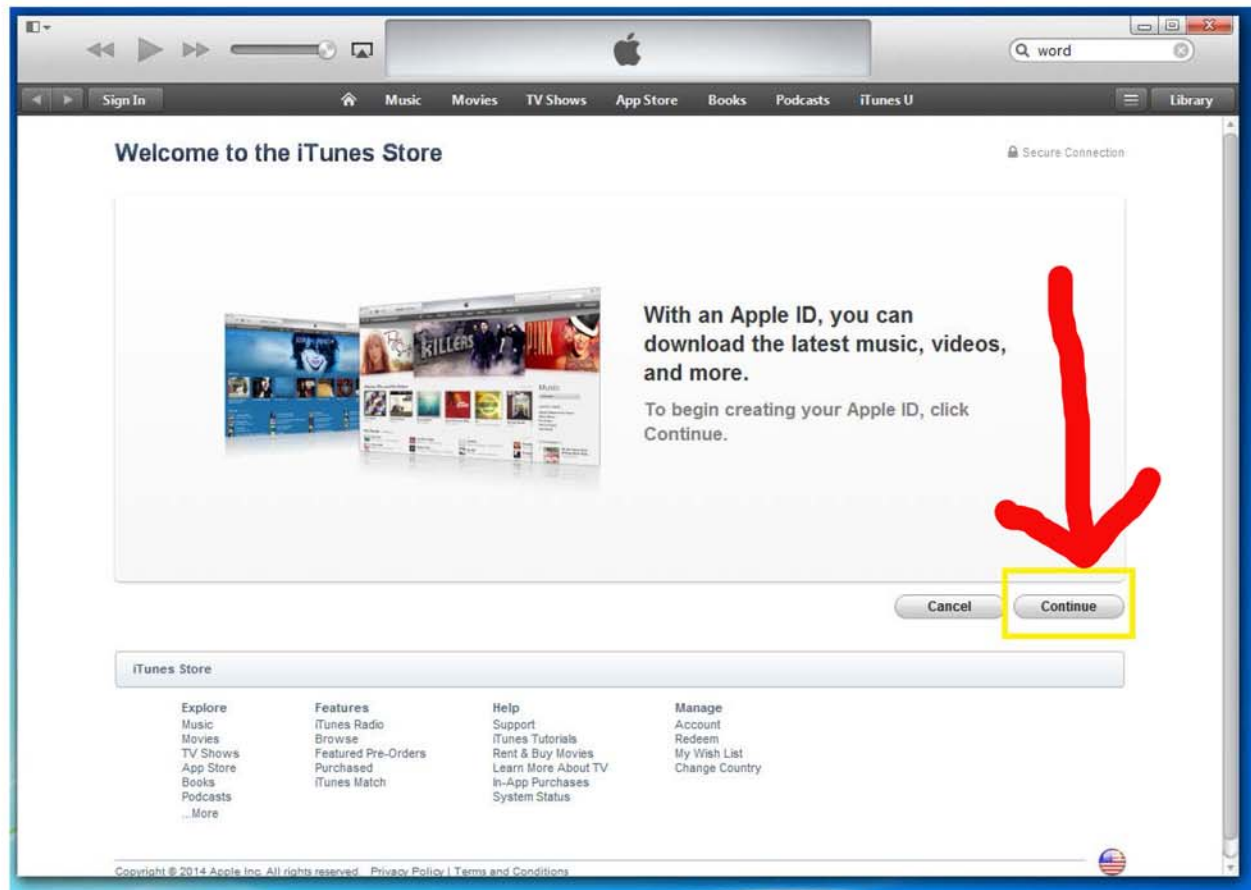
word

Sign In Music Movies TV Shows App Store Books Podcasts iTunes U Library

Welcome to the iTunes Store

Secure Connection

KILLERS

Music

With an Apple ID, you can download the latest music, videos, and more.

To begin creating your Apple ID, click Continue.

Cancel Continue

iTunes Store

Explore
Music
Movies
TV Shows
App Store
Books
Podcasts
...More

Features
iTunes Radio
Browse
Featured Pre-Orders
Purchased
iTunes Match

Help
Support
iTunes Tutorials
Rent & Buy Movies
Learn More About TV
In-App Purchases
System Status

Manage
Account
Redeem
My Wish List
Change Country

Copyright © 2014 Apple Inc. All rights reserved. Privacy Policy | Terms and Conditions